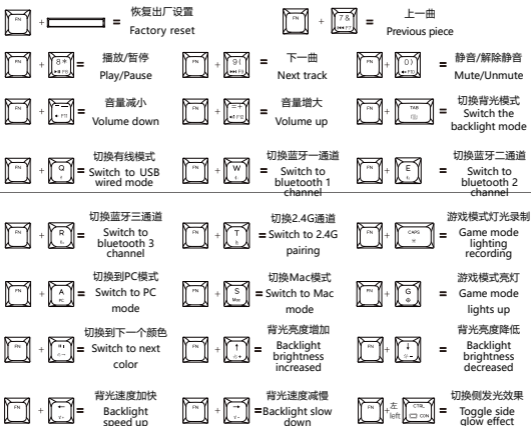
FN + = 恢复出厂设置 Factory reset

FN + 7& = 上一曲 Previous piece

FN + 8* = 播放/暂停 Play/Pause

FN + 9( = 下一曲 Next track

FN + 0) = 静音/解除静音 Mute/Unmute

FN + -_ = 音量减小 Volume down

FN + =+ = 音量增大 Volume up

FN + TAB = 切换背光模式 Switch the backlight mode

FN + Q = 切换有线模式 Switch to USB wired mode

FN + W = 切换蓝牙一通道 Switch to bluetooth 1 channel

FN + E = 切换蓝牙二通道 Switch to bluetooth 2 channel

FN + R = 切换蓝牙三通道 Switch to bluetooth 3 channel

FN + T = 切换2.4G通道 Switch to 2.4G pairing

FN + CAPS = 游戏模式灯光录制 Game mode lighting recording

FN + A = 切换到PC模式 Switch to PC mode

FN + S = 切换Mac模式 Switch to Mac mode

FN + G = 游戏模式亮灯 Game mode lights up

FN + = 切换到下一个颜色 Switch to next color

FN + ↑ = 背光亮度增加 Backlight brightness increased

FN + ↓ = 背光亮度降低 Backlight brightness decreased

FN + ← = 背光速度加快 Backlight speed up

FN + → = 背光速度减慢 Backlight slow down

FN + 左 left CON = 切换侧发光效果 Toggle side glow effect